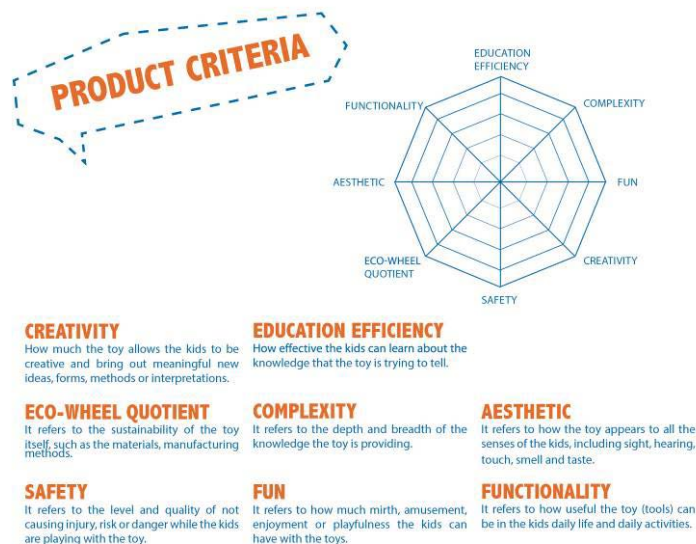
PRODUCT CRITERIA

EDUCATION EFFICIENCY
COMPLEXITY
FUN
CREATIVITY
SAFETY
ECO-WHEEL QUOTIENT
AESTHETIC
FUNCTIONALITY

CREATIVITY
How much the toy allows the kids to be creative and bring out meaningful new ideas, forms, methods or interpretations.

EDUCATION EFFICIENCY
How effective the kids can learn about the knowledge that the toy is trying to tell.

ECO-WHEEL QUOTIENT
It refers to the sustainability of the toy itself, such as the materials, manufacturing methods.

COMPLEXITY
It refers to the depth and breadth of the knowledge the toy is providing.

AESTHETIC
It refers to how the toy appears to all the senses of the kids, including sight, hearing, touch, smell and taste.

SAFETY
It refers to the level and quality of not causing injury, risk or danger while the kids are playing with the toy.

FUN
It refers to how much mirth, amusement, enjoyment or playfulness the kids can have with the toys.

FUNCTIONALITY
It refers to how useful the toy (tools) can be in the kids daily life and daily activities.